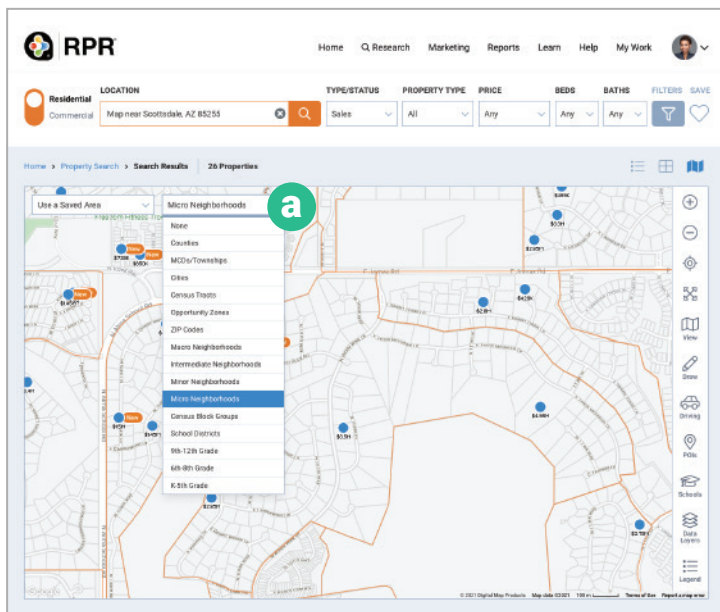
RPR

Home Research Marketing Reports Learn Help My Work

Residential
Commercial

LOCATION
Map near Scottsdale, AZ 85255

TYPE/STATUS
Sales

PROPERTY TYPE
All

PRICE
Any

BEDS
Any

BATHS
Any

FILTERS SAVE

Home › Property Search › Search Results 26 Properties

Use a Saved Area

Micro Neighborhoods

a

None
Counties
MCDs/Townships
Cities
Census Tracts
Opportunity Zones
ZIP Codes
Macro Neighborhoods
Intermediate Neighborhoods
Minor Neighborhoods
Micro Neighborhoods
Census Block Groups
School Districts
9th-12th Grade
6th-8th Grade
K-5th Grade

New
New
New
New

$1.6M
$625K
$1.69M
$2.6M
$4.99M
$3.8M
$495K

View
Draw
Driving
POIs
Schools
Data Layers
Legend

© 2021 Digital Map Products Map data ©2021 Terms of Use Report a map error